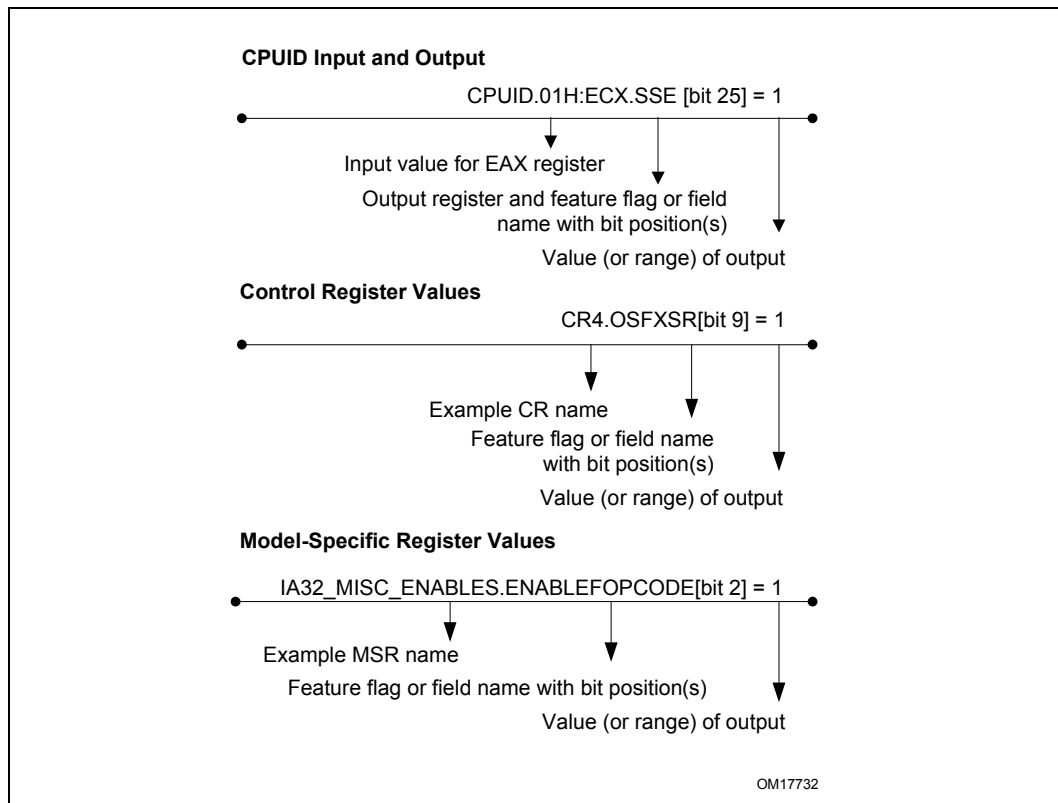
CPUID Input and Output

CPUID.01H:ECX.SSE [bit 25] = 1

Input value for EAX register

Output register and feature flag or field name with bit position(s)

Value (or range) of output

Control Register Values

CR4.OSFXSR[bit 9] = 1

Example CR name

Feature flag or field name with bit position(s)

Value (or range) of output

Model-Specific Register Values

IA32_MISC_ENABLES.ENABLEFOPCODE[bit 2] = 1

Example MSR name

Feature flag or field name with bit position(s)

Value (or range) of output

OM17732